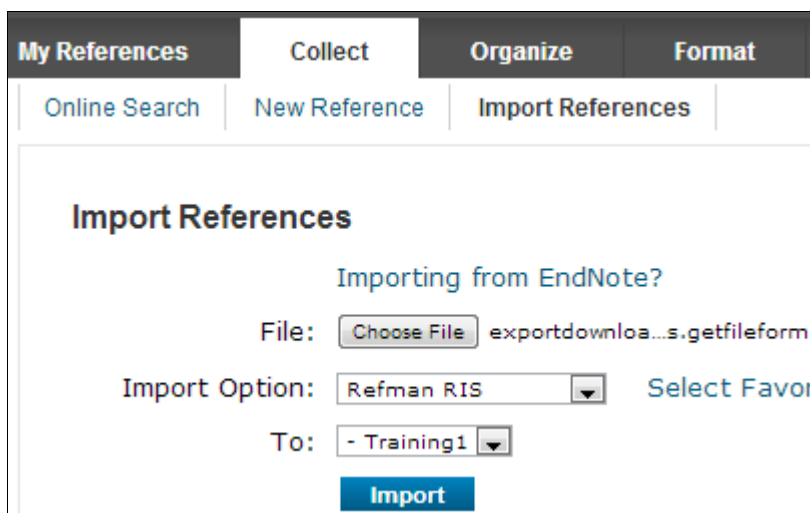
My References | Collect | Organize | Format

Online Search | New Reference | Import References

Import References

Importing from EndNote?

File: Choose File exportdownloa...s.getfileform

Import Option: Refman RIS Select Favor

To: - Training1

Import